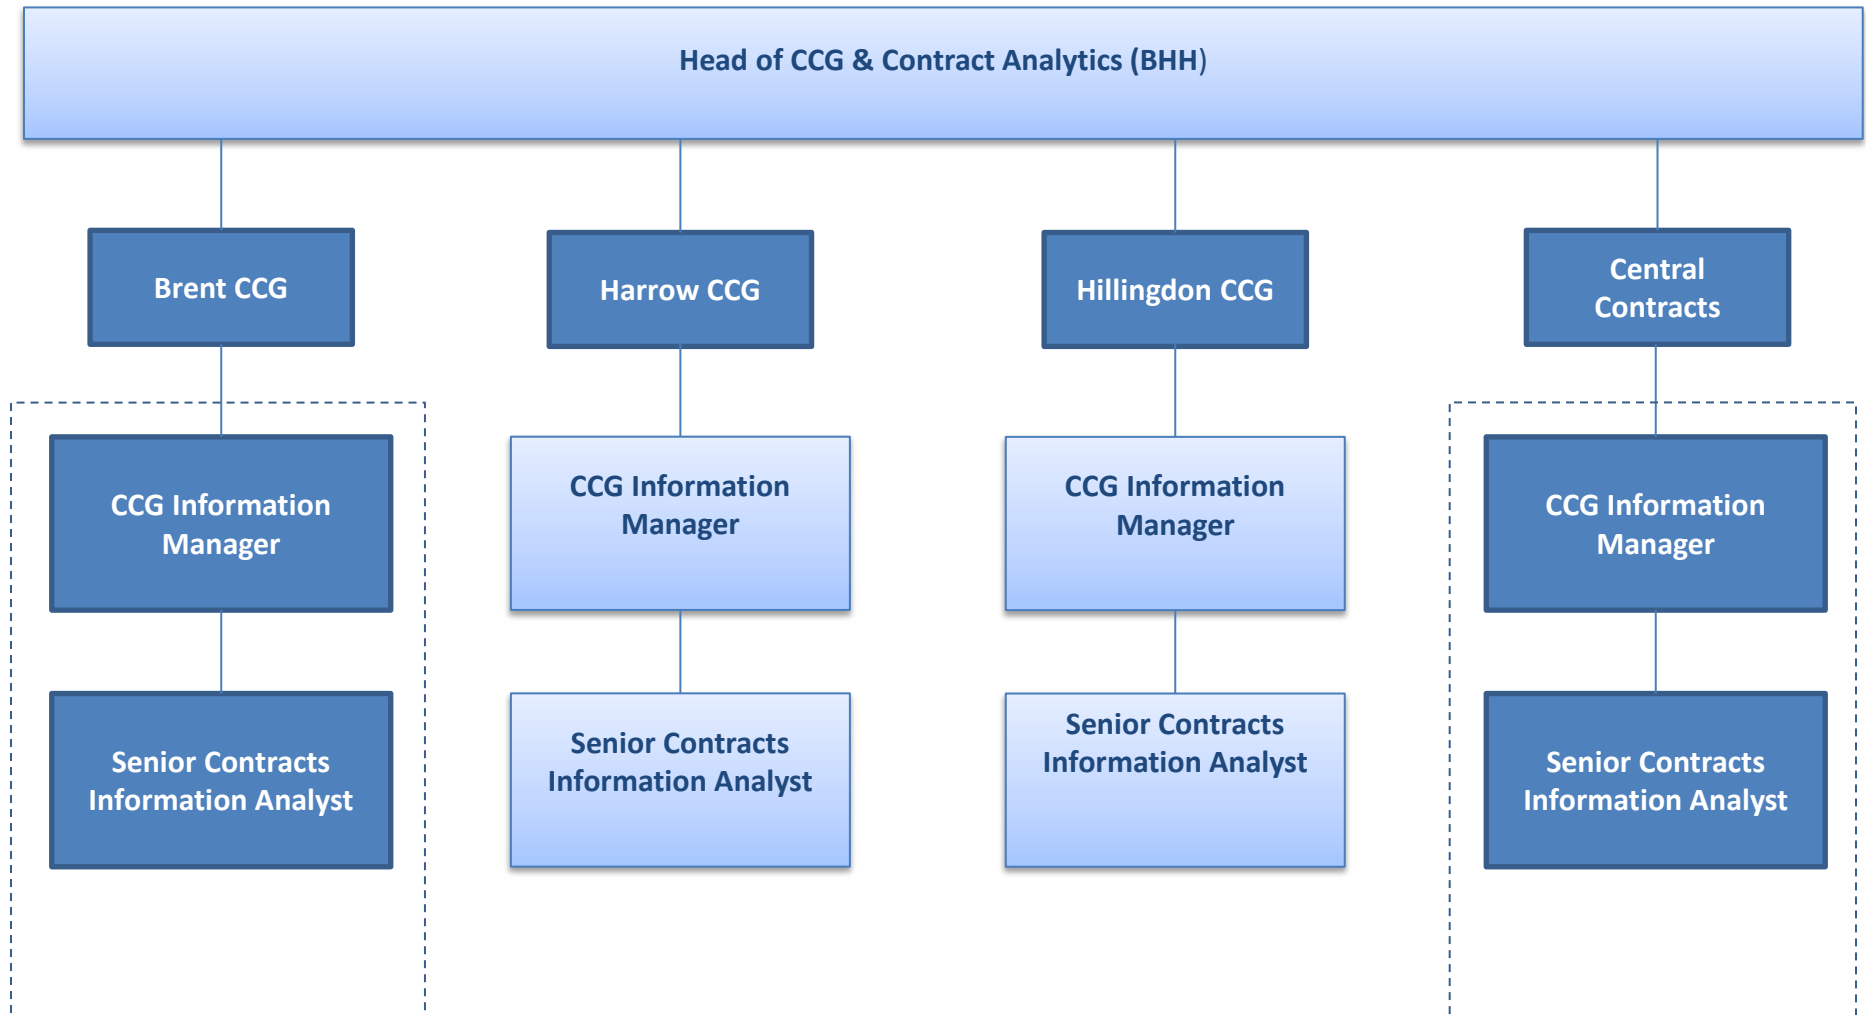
Head of CCG & Contract Analytics (BHH)

Brent CCG

Harrow CCG

Hillingdon CCG

Central Contracts

CCG Information Manager

CCG Information Manager

CCG Information Manager

CCG Information Manager

Senior Contracts Information Analyst

Senior Contracts Information Analyst

Senior Contracts Information Analyst

Senior Contracts Information Analyst